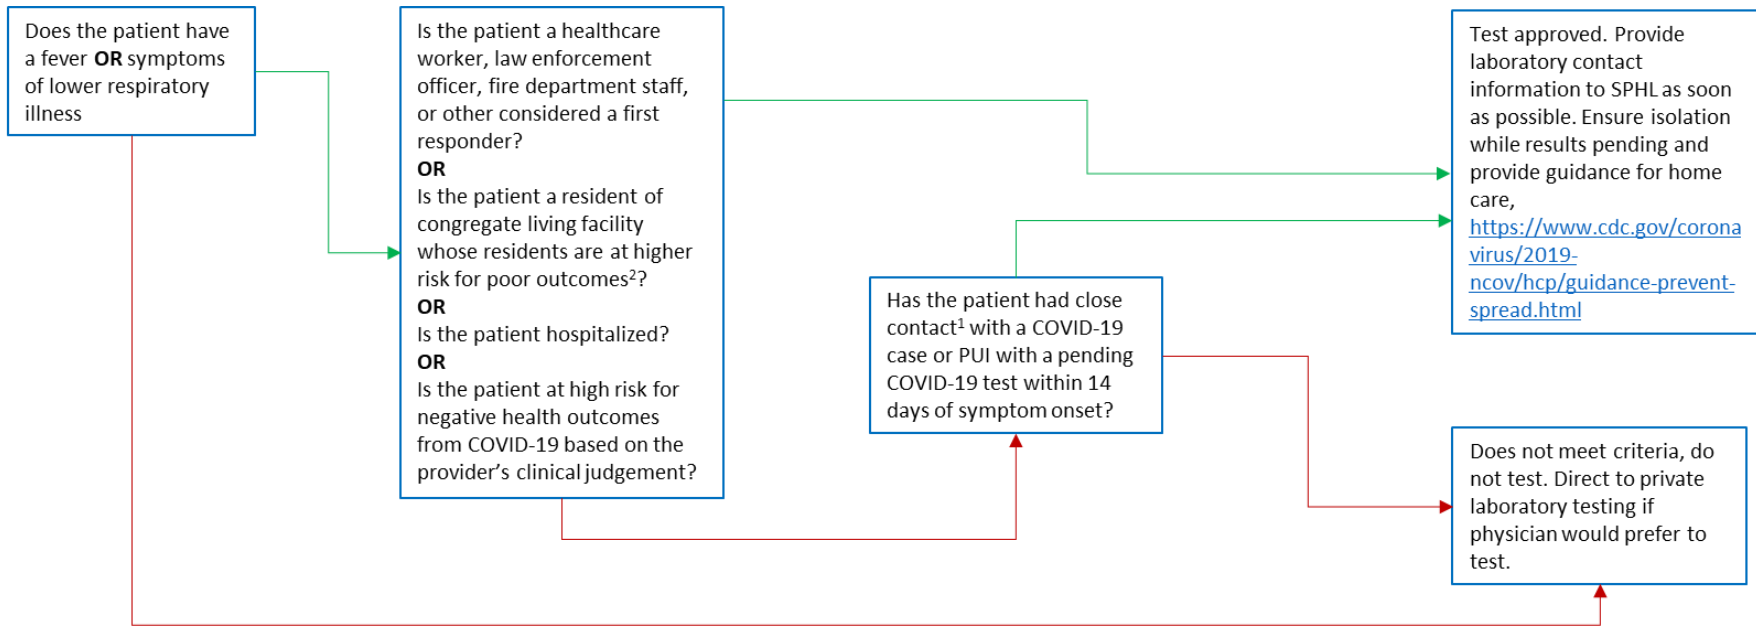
Does the patient have a fever **OR** symptoms of lower respiratory illness

Is the patient a healthcare worker, law enforcement officer, fire department staff, or other considered a first responder?
**OR**
Is the patient a resident of congregate living facility whose residents are at higher risk for poor outcomes$^2$?
**OR**
Is the patient hospitalized?
**OR**
Is the patient at high risk for negative health outcomes from COVID-19 based on the provider's clinical judgement?

Has the patient had close contact$^1$ with a COVID-19 case or PUI with a pending COVID-19 test within 14 days of symptom onset?

Test approved. Provide laboratory contact information to SPHL as soon as possible. Ensure isolation while results pending and provide guidance for home care, https://www.cdc.gov/coronavirus/2019-ncov/hcp/guidance-prevent-spread.html

Does not meet criteria, do not test. Direct to private laboratory testing if physician would prefer to test.